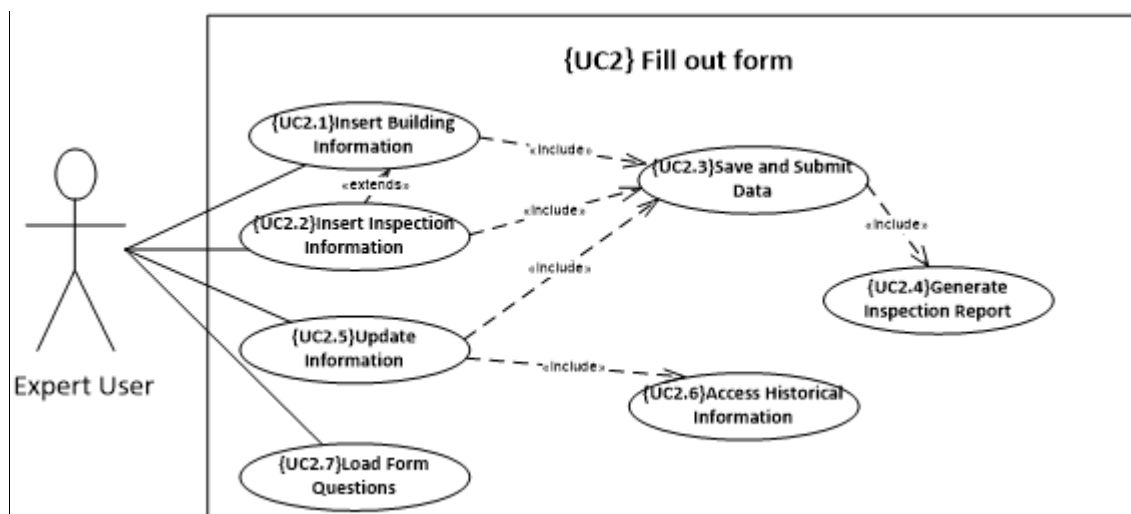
{UC2} Fill out form

Expert User

{UC2.1}Insert Building Information

«extends»

{UC2.2}Insert Inspection Information

{UC2.5}Update Information

{UC2.7}Load Form Questions

«include»

«include»

«include»

{UC2.3}Save and Submit Data

«include»

{UC2.4}Generate Inspection Report

«include»

{UC2.6}Access Historical Information